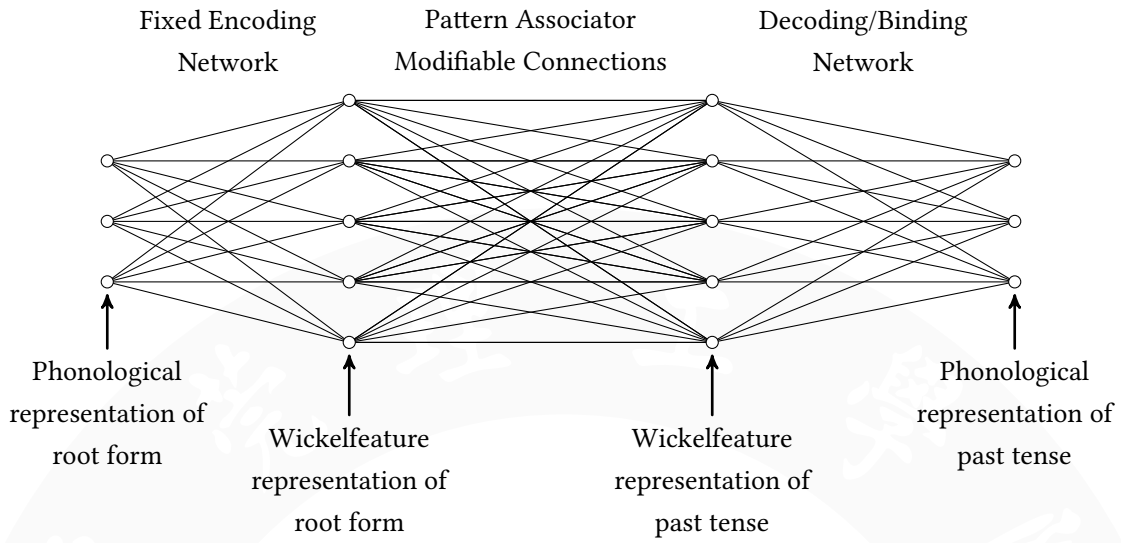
Fixed Encoding Network

Pattern Associator Modifiable Connections

Decoding/Binding Network

Phonological representation of root form

Wickelfeature representation of root form

Wickelfeature representation of past tense

Phonological representation of past tense